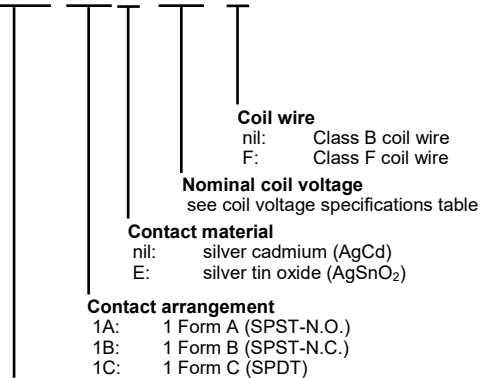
Coil wire
nil: Class B coil wire
F: Class F coil wire

Nominal coil voltage
see coil voltage specifications table

Contact material
nil: silver cadmium (AgCd)
E: silver tin oxide ($AgSnO_2$)

Contact arrangement
1A: 1 Form A (SPST-N.O.)
1B: 1 Form B (SPST-N.C.)
1C: 1 Form C (SPDT)